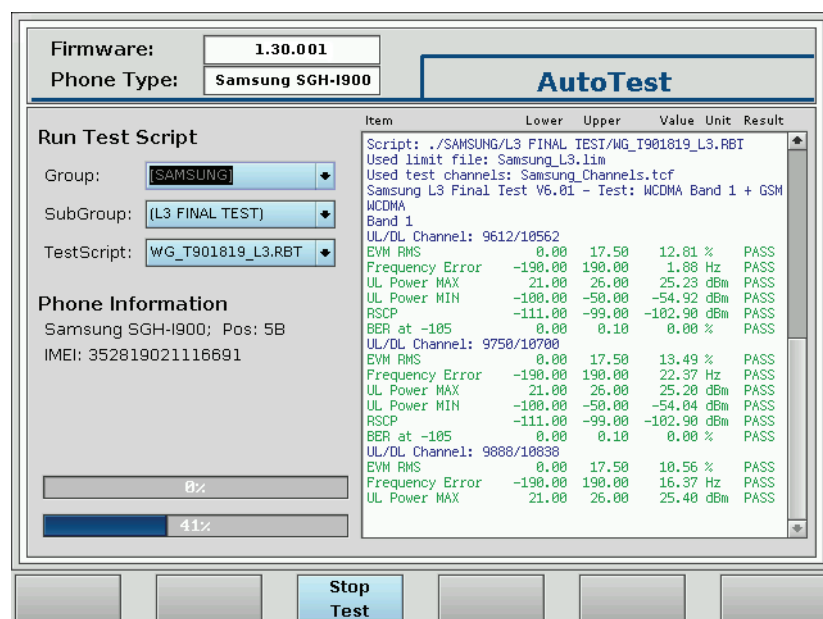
Firmware: 1.30.001
Phone Type: Samsung SGH-I900

AutoTest

Run Test Script

Group: [SAMSUNG]

SubGroup: (L3 FINAL TEST)

TestScript: WG_T901819_L3.RBT

Phone Information

Samsung SGH-I900; Pos: 5B

IMEI: 352819021116691

0%

41%

| Item | Lower | Upper | Value | Unit | Result |
|---|---|---|---|---|---|
| Script: ./SAMSUNG/L3 FINAL TEST/WG_T901819_L3.RBT | | | | | |
| Used limit file: Samsung_L3.lim | | | | | |
| Used test channels: Samsung_Channels.tcf | | | | | |
| Samsung L3 Final Test V6.01 - Test: WCDMA Band 1 + GSM | | | | | |
| WCDMA | | | | | |
| Band 1 | | | | | |
| UL/DL Channel: 9612/10562 | | | | | |
| EVM RMS | 0.00 | 17.50 | 12.81 | % | PASS |
| Frequency Error | -190.00 | 190.00 | 1.88 | Hz | PASS |
| UL Power MAX | 21.00 | 26.00 | 25.23 | dBm | PASS |
| UL Power MIN | -100.00 | -50.00 | -54.92 | dBm | PASS |
| RSCP | -111.00 | -99.00 | -102.90 | dBm | PASS |
| BER at -105 | 0.00 | 0.10 | 0.00 | % | PASS |
| UL/DL Channel: 9750/10700 | | | | | |
| EVM RMS | 0.00 | 17.50 | 13.49 | % | PASS |
| Frequency Error | -190.00 | 190.00 | 22.37 | Hz | PASS |
| UL Power MAX | 21.00 | 26.00 | 25.20 | dBm | PASS |
| UL Power MIN | -100.00 | -50.00 | -54.04 | dBm | PASS |
| RSCP | -111.00 | -99.00 | -102.90 | dBm | PASS |
| BER at -105 | 0.00 | 0.10 | 0.00 | % | PASS |
| UL/DL Channel: 9888/10838 | | | | | |
| EVM RMS | 0.00 | 17.50 | 10.56 | % | PASS |
| Frequency Error | -190.00 | 190.00 | 16.37 | Hz | PASS |
| UL Power MAX | 21.00 | 26.00 | 25.40 | dBm | PASS |

Stop Test